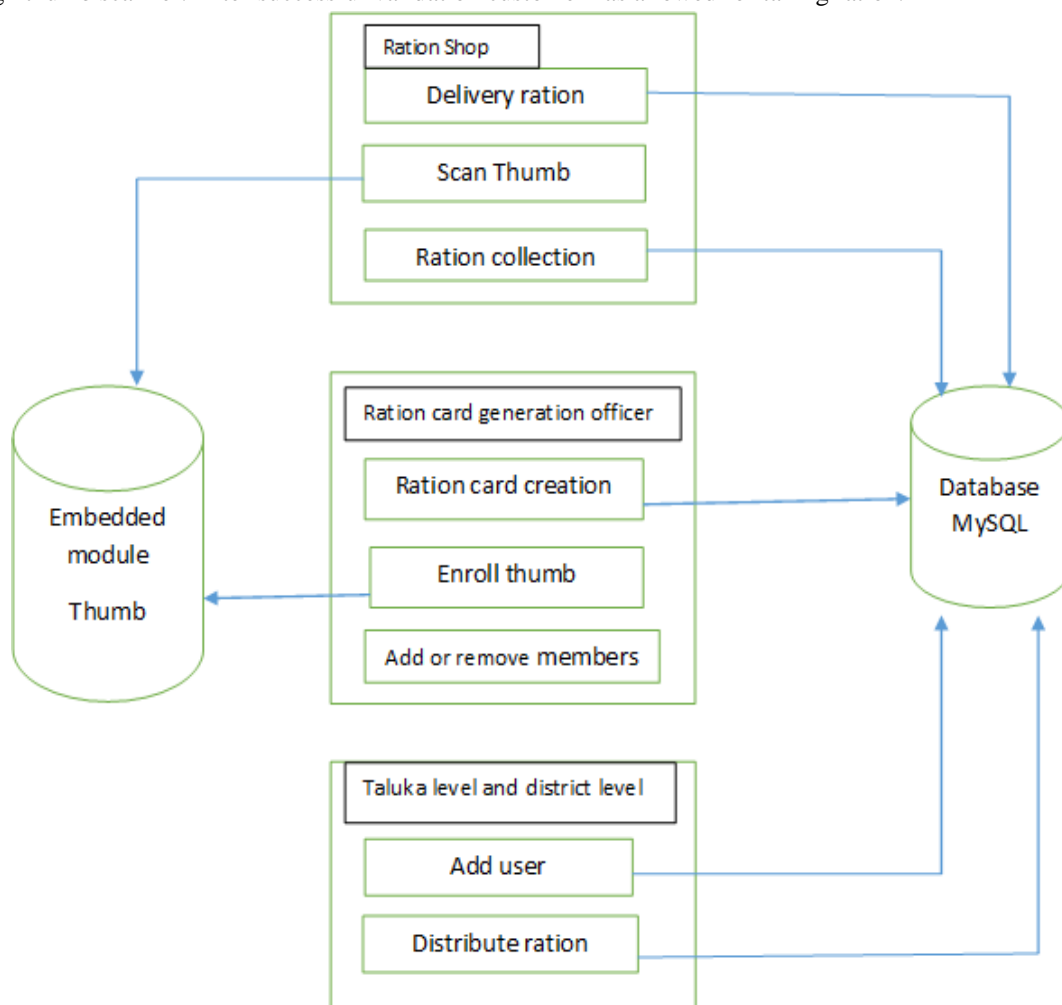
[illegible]

Ration Shop

Delivery ration

Scan Thumb

Ration collection

Embedded module Thumb

Ration card generation officer

Ration card creation

Enroll thumb

Add or remove members

Database MySQL

Taluka level and district level

Add user

Distribute ration